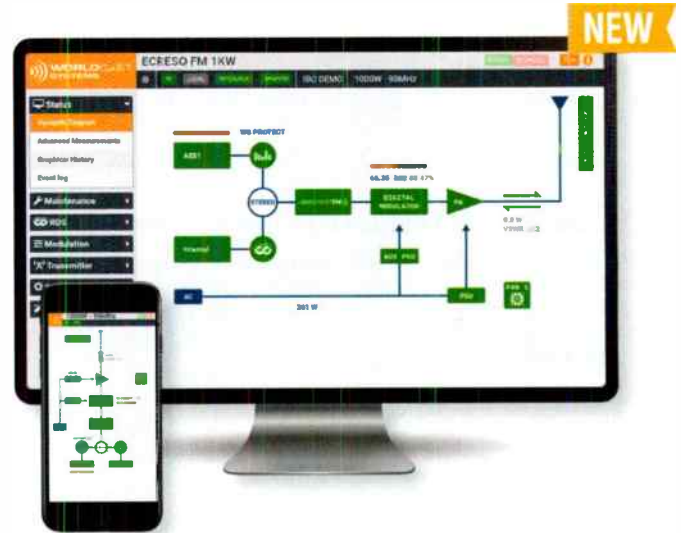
NEW

WORLDCAST SYSTEMS

ECRESO FM 1KW

ISO DEMO 1000W - 98MHz

Status
Synoptic Diagram
Advanced Measurements
Graphical History
Event log
Maintenance
RDS
Modulation
Transmitter

WS PROTECT

AES1

STEREO

DIGITAL MODULATOR

PA

Internal

AUX PSU

AC

PSU

201 W

0.0 W

VSWR

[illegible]